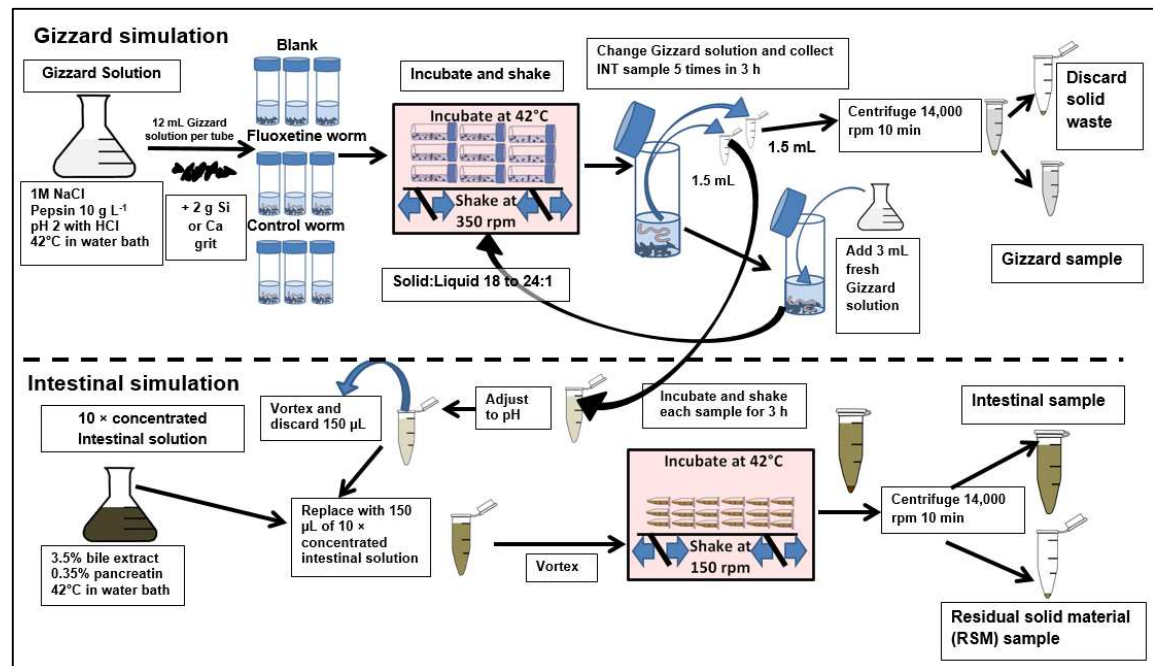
Gizzard simulation

Gizzard Solution

1M NaCl
Pepsin 10 g L$^{-1}$
pH 2 with HCl
42°C in water bath

12 mL Gizzard solution per tube

+ 2 g Si or Ca grit

Blank

Fluoxetine worm

Control worm

Incubate and shake

Incubate at 42°C

Shake at 350 rpm

Solid:Liquid 18 to 24:1

Change Gizzard solution and collect INT sample 5 times in 3 h

1.5 mL

1.5 mL

Add 3 mL fresh Gizzard solution

Centrifuge 14,000 rpm 10 min

Discard solid waste

Gizzard sample

Intestinal simulation

10 × concentrated Intestinal solution

3.5% bile extract
0.35% pancreatin
42°C in water bath

Vortex and discard 150 µL

Adjust to pH

Replace with 150 µL of 10 × concentrated intestinal solution

Vortex

Incubate and shake each sample for 3 h

Incubate at 42°C

Shake at 150 rpm

Centrifuge 14,000 rpm 10 min

Intestinal sample

Residual solid material (RSM) sample